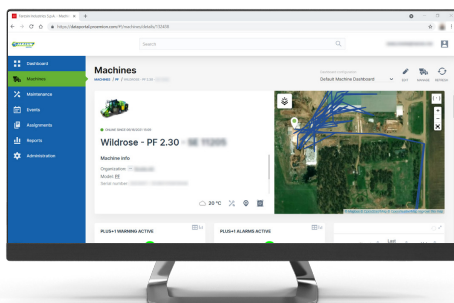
Search

Dashboard
Machines
Maintenance
Events
Assignments
Reports
Administration

Machines
MACHINES / PF / WILDROSE - PF 2.30

Default Machine Dashboard
EDIT
MANAGE
REFRESH

Wildrose - PF 2.30 - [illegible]

Machine info
Organization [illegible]
Model PF
Serial number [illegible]

20 °C

PLUS+1 WARNING ACTIVE
PLUS+1 ALARMS ACTIVE